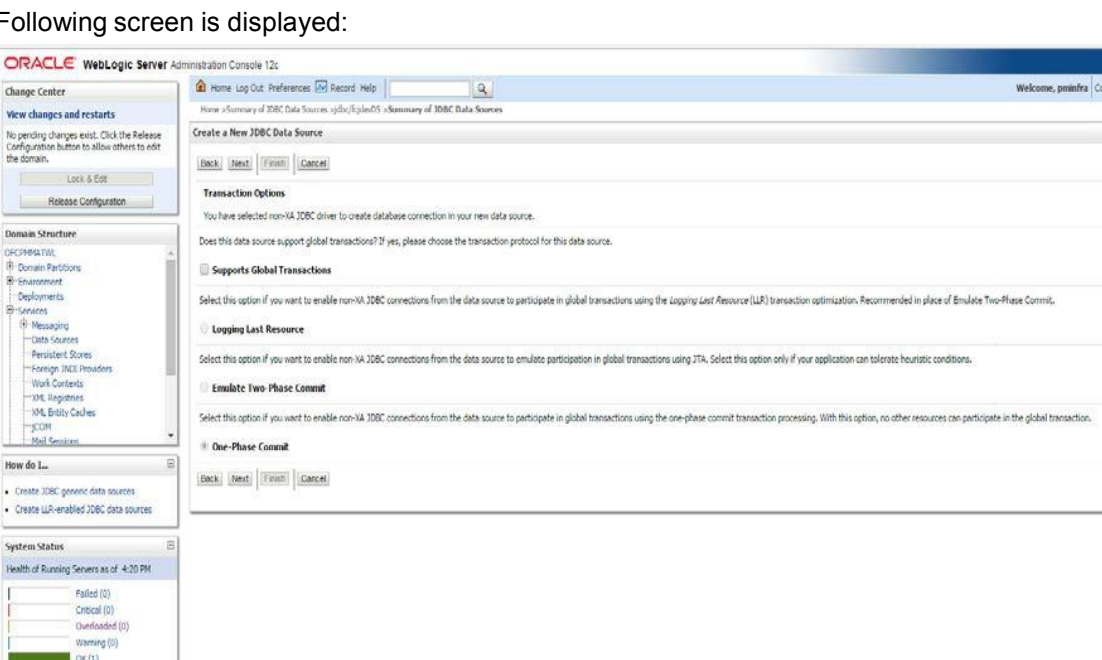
Following screen is displayed:

ORACLE WebLogic Server Administration Console 12c

Change Center

View changes and restarts

No pending changes exist. Click the Release Configuration button to allow others to edit the domain.

Lock & Edit

Release Configuration

Domain Structure

OFCPMMATWL
Domain Partitions
Environment
Deployments
Services
Messaging
Data Sources
Persistent Stores
Foreign JNDI Providers
Work Contexts
XML Registries
XML Entity Caches
jCOM
Mail Sessions

How do I...

• Create JDBC generic data sources
• Create LLR-enabled JDBC data sources

System Status

Health of Running Servers as of 4:20 PM

Failed (0)
Critical (0)
Overloaded (0)
Warning (0)
OK (1)

Home Log Out Preferences Record Help

Welcome, pminfra

Home >Summary of JDBC Data Sources >jdbc/fcjdevDS >Summary of JDBC Data Sources

Create a New JDBC Data Source

Back Next Finish Cancel

Transaction Options

You have selected non-XA JDBC driver to create database connection in your new data source.

Does this data source support global transactions? If yes, please choose the transaction protocol for this data source.

Supports Global Transactions

Select this option if you want to enable non-XA JDBC connections from the data source to participate in global transactions using the Logging Last Resource (LLR) transaction optimization. Recommended in place of Emulate Two-Phase Commit.

Logging Last Resource

Select this option if you want to enable non-XA JDBC connections from the data source to emulate participation in global transactions using JTA. Select this option only if your application can tolerate heuristic conditions.

Emulate Two-Phase Commit

Select this option if you want to enable non-XA JDBC connections from the data source to participate in global transactions using the one-phase commit transaction processing. With this option, no other resources can participate in the global transaction.

One-Phase Commit

Back Next Finish Cancel